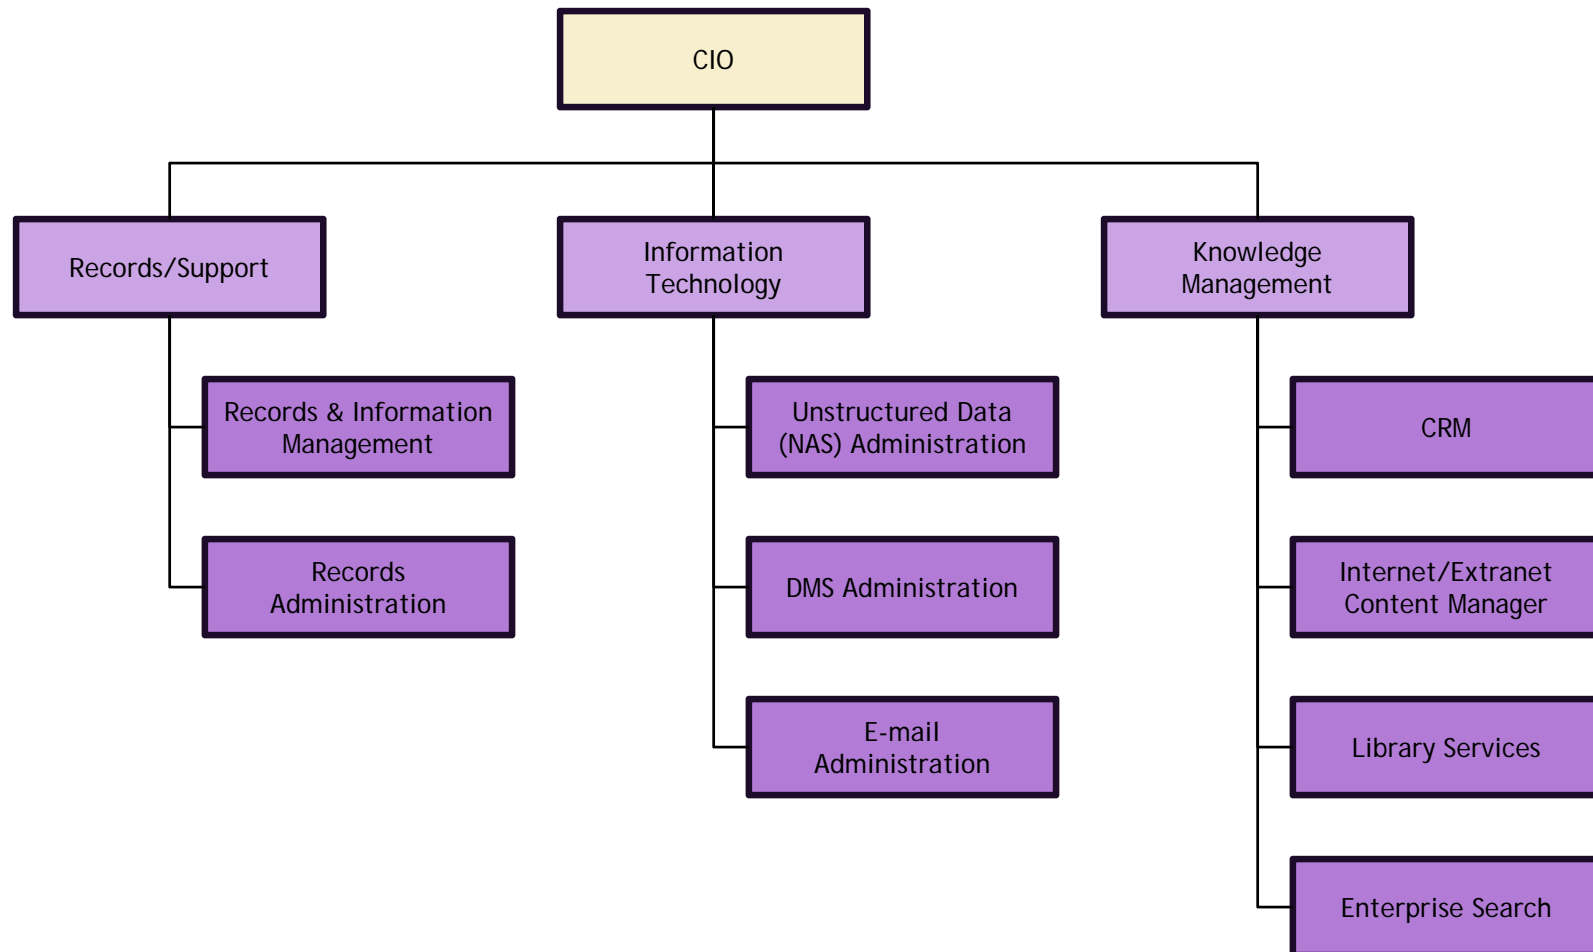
CIO

Records/Support

Records & Information Management

Records Administration

Information Technology

Unstructured Data (NAS) Administration

DMS Administration

E-mail Administration

Knowledge Management

CRM

Internet/Extranet Content Manager

Library Services

Enterprise Search